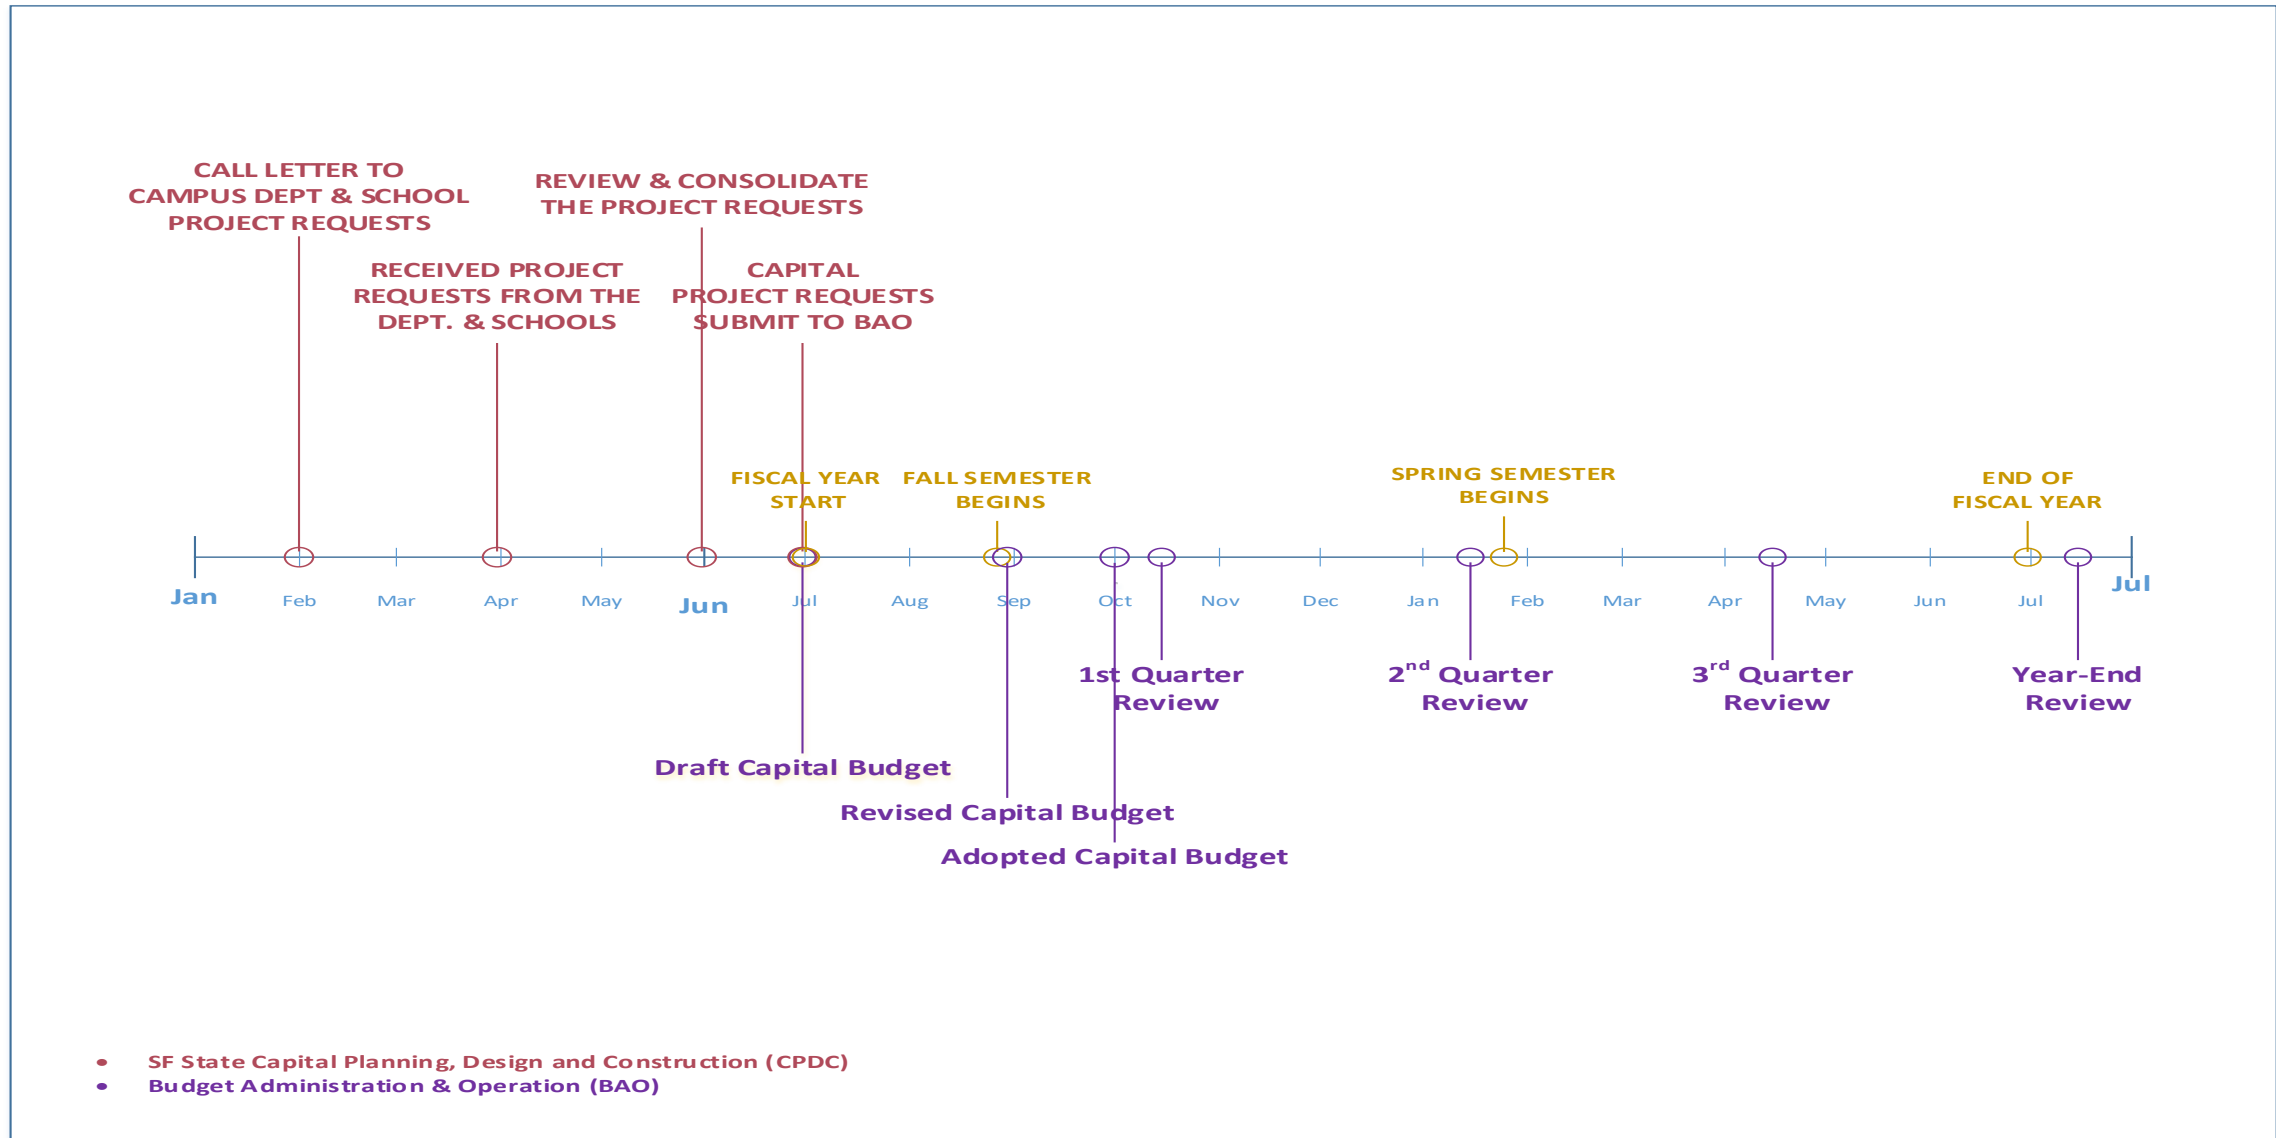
CALL LETTER TO CAMPUS DEPT & SCHOOL PROJECT REQUESTS

REVIEW & CONSOLIDATE THE PROJECT REQUESTS

RECEIVED PROJECT REQUESTS FROM THE DEPT. & SCHOOLS

CAPITAL PROJECT REQUESTS SUBMIT TO BAO

FISCAL YEAR START

FALL SEMESTER BEGINS

SPRING SEMESTER BEGINS

END OF FISCAL YEAR

Jan Feb Mar Apr May Jun Jul Aug Sep Oct Nov Dec Jan Feb Mar Apr May Jun Jul Jul

1st Quarter Review

2$^{nd}$ Quarter Review

3$^{rd}$ Quarter Review

Year-End Review

Draft Capital Budget

Revised Capital Budget

Adopted Capital Budget

• SF State Capital Planning, Design and Construction (CPDC)
• Budget Administration & Operation (BAO)